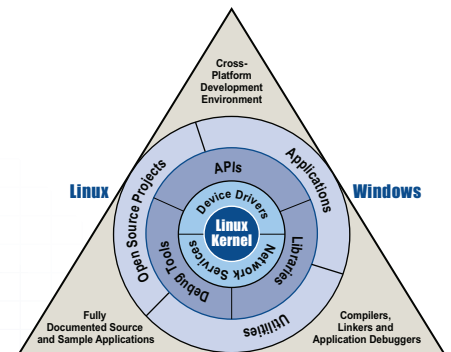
Cross-Platform Development Environment

Linux

Windows

APIs

Applications

Open Source Projects

Device Drivers

Linux Kernel

Network Services

Libraries

Debug Tools

Utilities

Fully Documented Source and Sample Applications

Compilers, Linkers and Application Debuggers